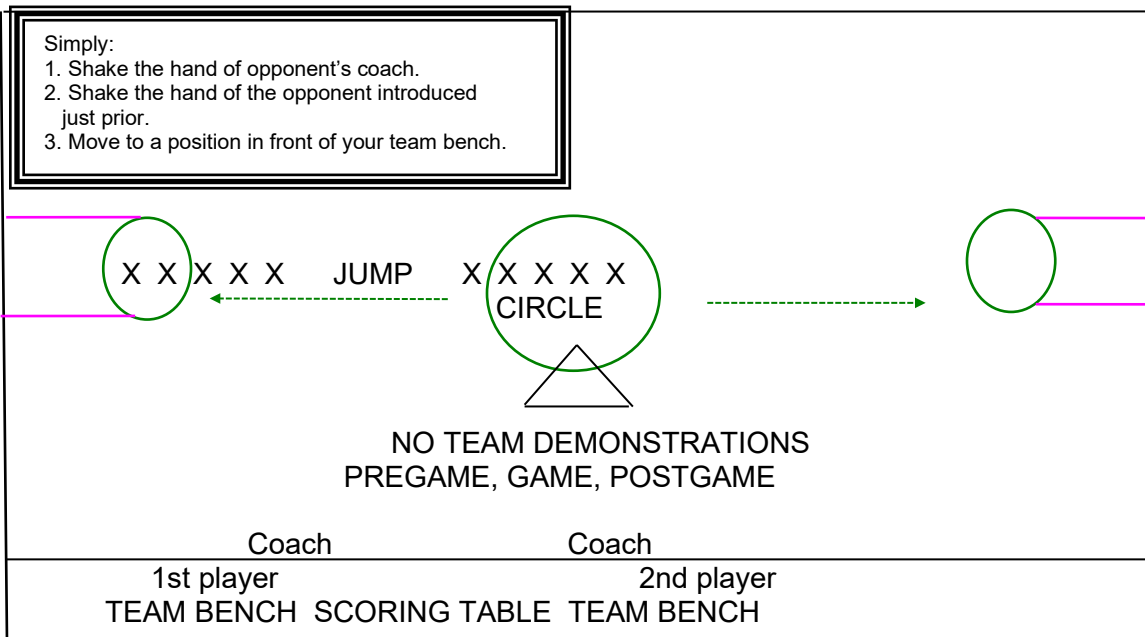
Simply:
1. Shake the hand of opponent's coach.
2. Shake the hand of the opponent introduced just prior.
3. Move to a position in front of your team bench.

X X X X X JUMP X X X X X
CIRCLE

NO TEAM DEMONSTRATIONS
PREGAME, GAME, POSTGAME

Coach Coach
1st player 2nd player
TEAM BENCH SCORING TABLE TEAM BENCH